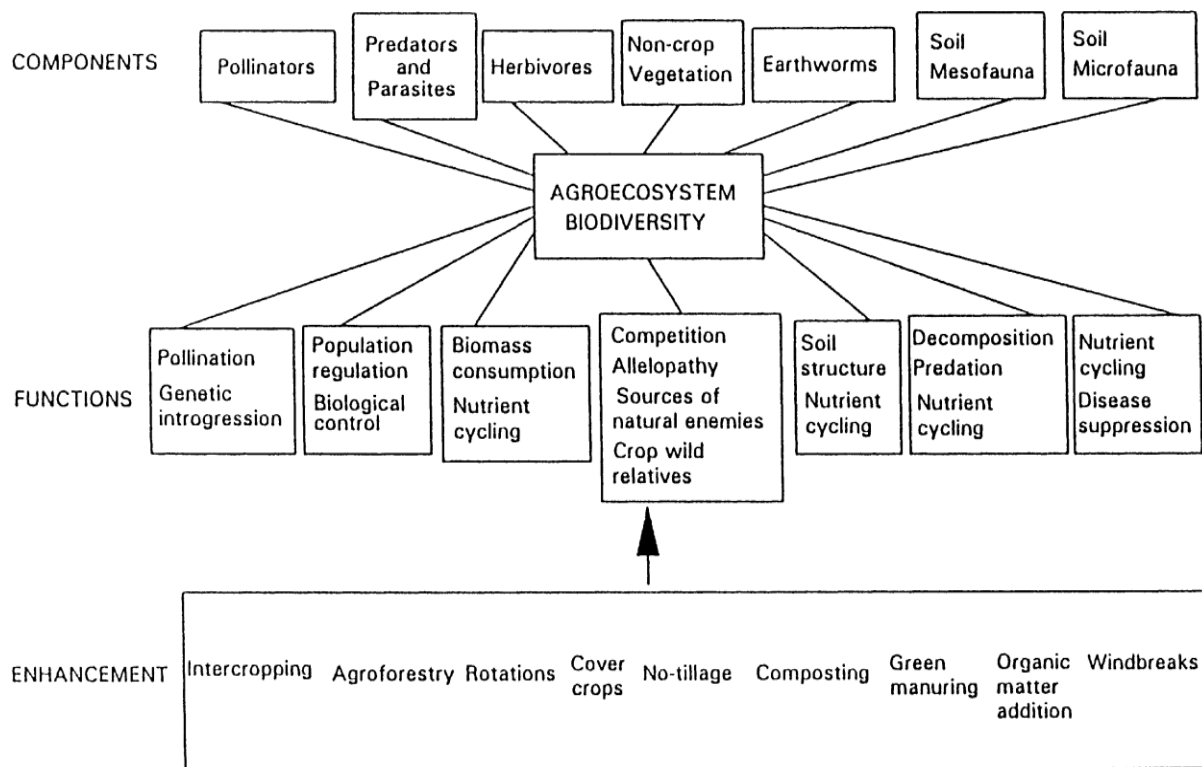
COMPONENTS

Pollinators

Predators and Parasites

Herbivores

Non-crop Vegetation

Earthworms

Soil Mesofauna

Soil Microfauna

AGROECOSYSTEM BIODIVERSITY

FUNCTIONS

Pollination
Genetic introgression

Population regulation
Biological control

Biomass consumption
Nutrient cycling

Competition
Allelopathy
Sources of natural enemies
Crop wild relatives

Soil structure
Nutrient cycling

Decomposition
Predation
Nutrient cycling

Nutrient cycling
Disease suppression

ENHANCEMENT

Intercropping

Agroforestry

Rotations

Cover crops

No-tillage

Composting

Green manuring

Organic matter addition

Windbreaks